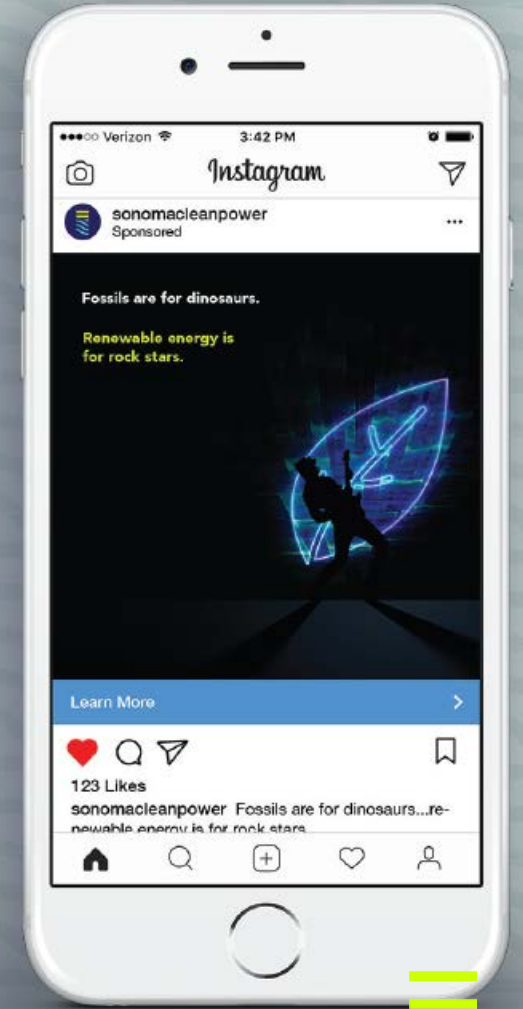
●●●○○ Verizon 3:42 PM

Instagram

sonomacleanpower
Sponsored

Fossils are for dinosaurs.

Renewable energy is for rock stars.

Learn More

123 Likes

sonomacleanpower Fossils are for dinosaurs...renewable energy is for rock stars